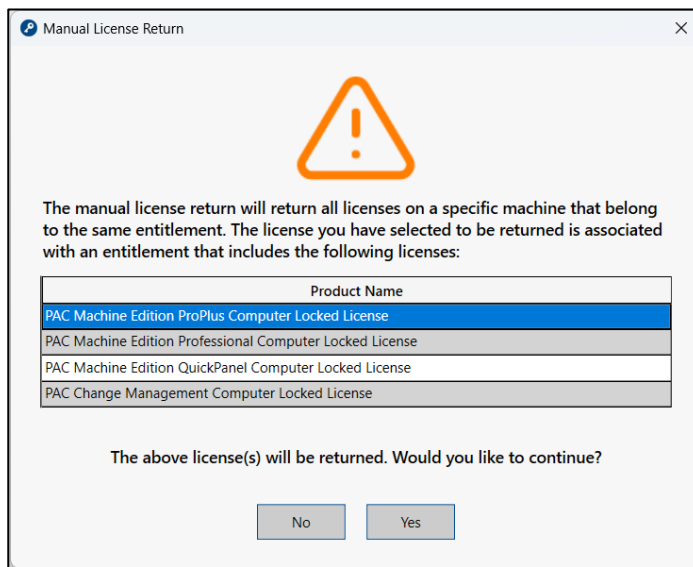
Manual License Return

The manual license return will return all licenses on a specific machine that belong to the same entitlement. The license you have selected to be returned is associated with an entitlement that includes the following licenses:

| Product Name |
|---|
| PAC Machine Edition ProPlus Computer Locked License |
| PAC Machine Edition Professional Computer Locked License |
| PAC Machine Edition QuickPanel Computer Locked License |
| PAC Change Management Computer Locked License |

The above license(s) will be returned. Would you like to continue?

No Yes